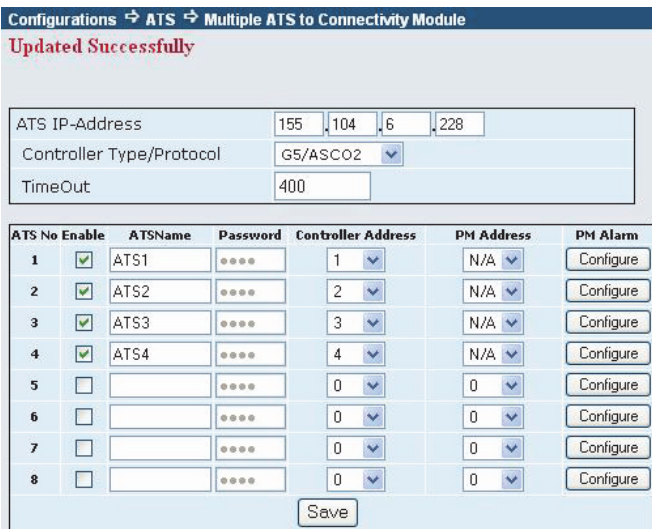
Configurations ⇨ ATS ⇨ Multiple ATS to Connectivity Module

Updated Successfully

| ATS IP-Address | 155 . 104 . 6 . 228 |
|---|---|
| Controller Type/Protocol | G5/ASCO2 |
| TimeOut | 400 |

| ATS No | Enable | ATSName | Password | Controller Address | PM Address | PM Alarm |
|---|---|---|---|---|---|---|
| 1 | ☑ | ATS1 | •••• | 1 | N/A | Configure |
| 2 | ☑ | ATS2 | •••• | 2 | N/A | Configure |
| 3 | ☑ | ATS3 | •••• | 3 | N/A | Configure |
| 4 | ☑ | ATS4 | •••• | 4 | N/A | Configure |
| 5 | ☐ | | •••• | 0 | 0 | Configure |
| 6 | ☐ | | •••• | 0 | 0 | Configure |
| 7 | ☐ | | •••• | 0 | 0 | Configure |
| 8 | ☐ | | •••• | 0 | 0 | Configure |

Save